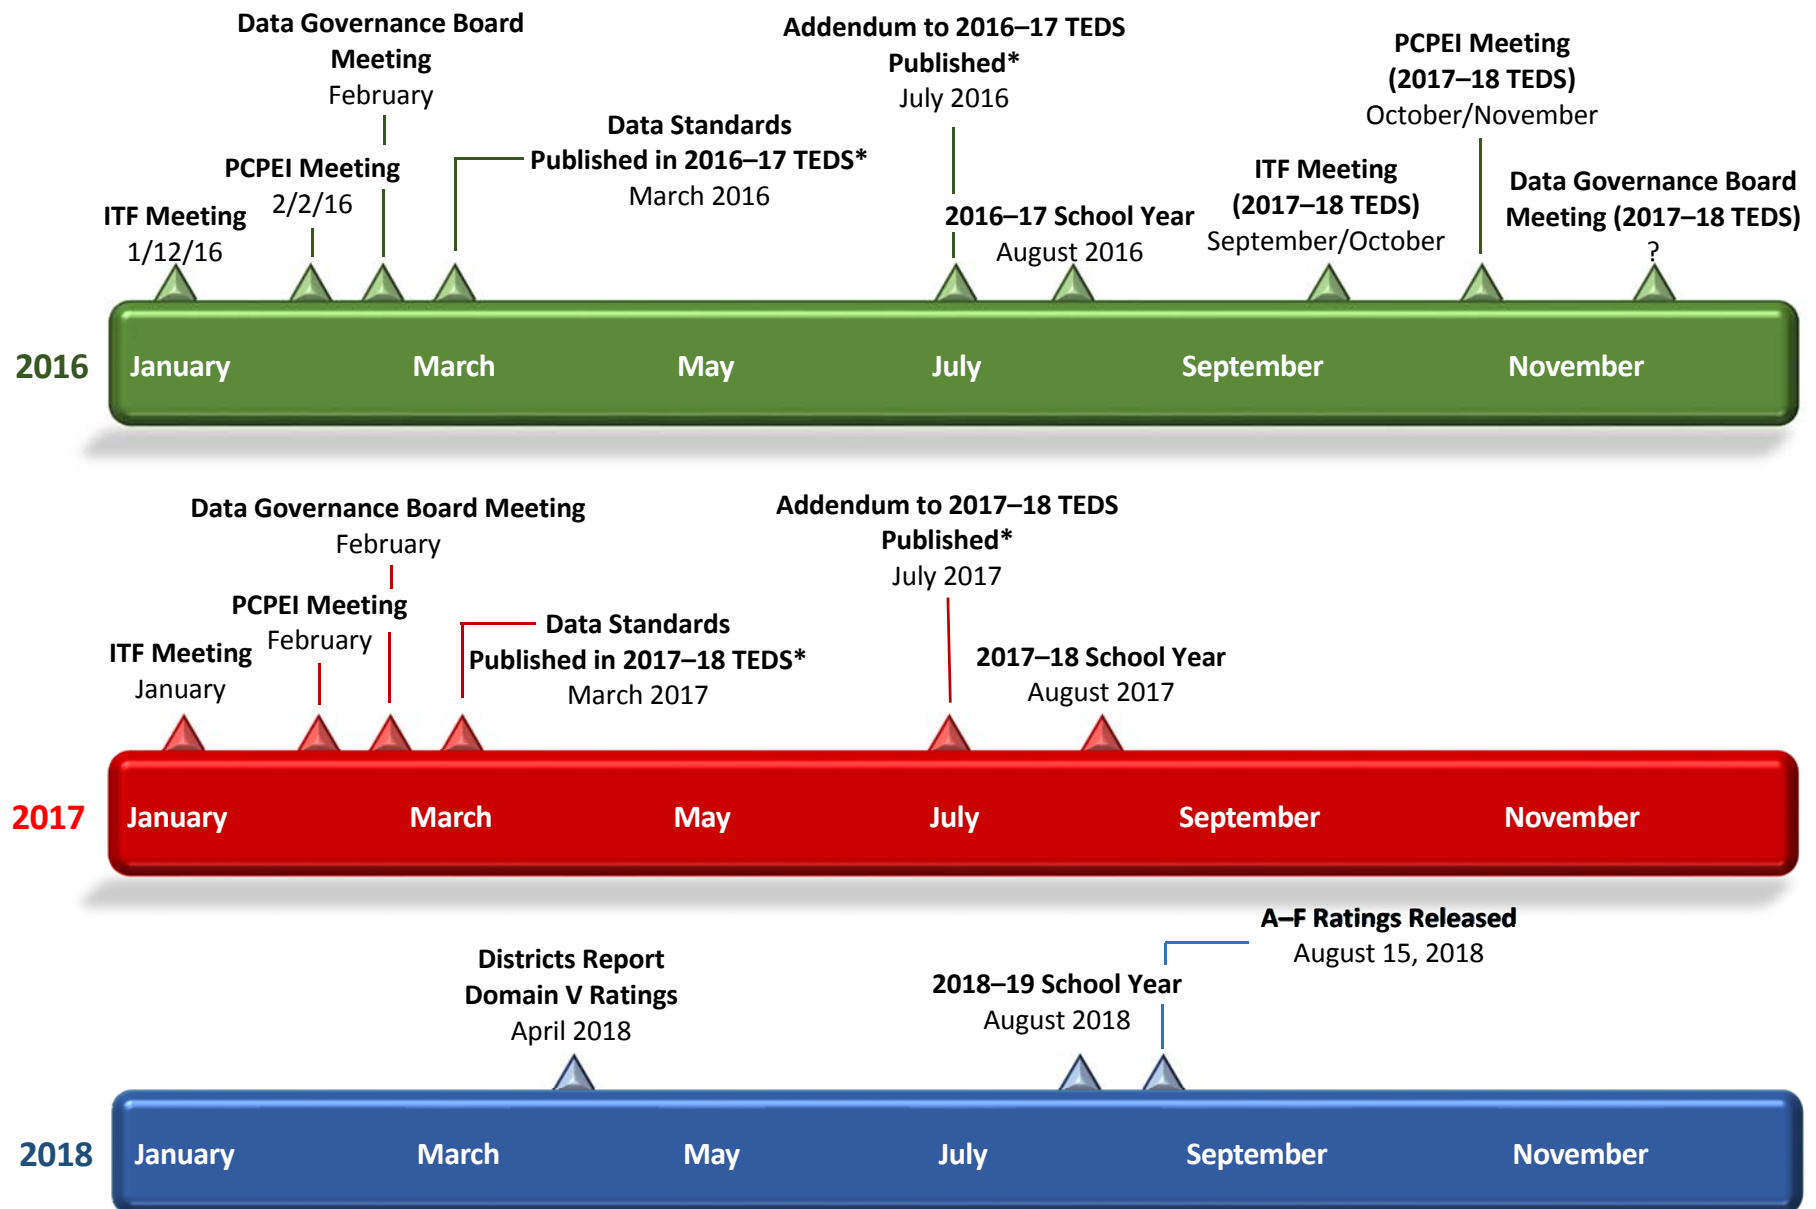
Data Governance Board Meeting
February

Addendum to 2016–17 TEDS Published*
July 2016

PCPEI Meeting (2017–18 TEDS)
October/November

Data Standards Published in 2016–17 TEDS*
March 2016

PCPEI Meeting
2/2/16

ITF Meeting
1/12/16

2016–17 School Year
August 2016

ITF Meeting (2017–18 TEDS)
September/October

Data Governance Board Meeting (2017–18 TEDS)
?

2016 January March May July September November

Data Governance Board Meeting
February

Addendum to 2017–18 TEDS Published*
July 2017

PCPEI Meeting
February

Data Standards Published in 2017–18 TEDS*
March 2017

ITF Meeting
January

2017–18 School Year
August 2017

2017 January March May July September November

A–F Ratings Released
August 15, 2018

Districts Report Domain V Ratings
April 2018

2018–19 School Year
August 2018

2018 January March May July September November